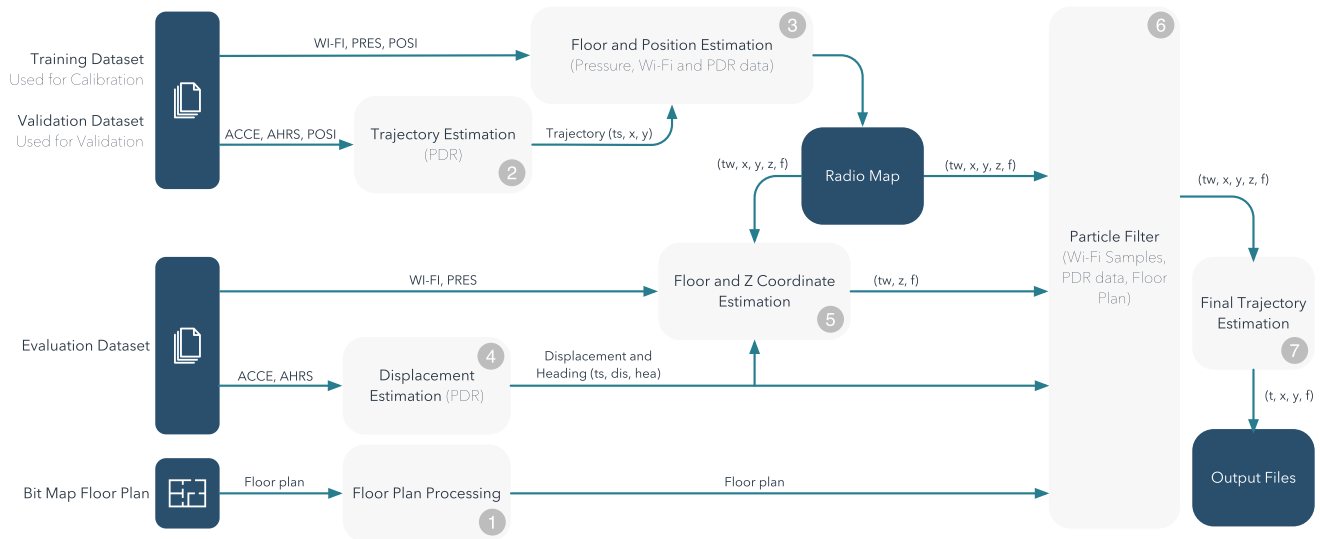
Training Dataset
Used for Calibration

Validation Dataset
Used for Validation

WI-FI, PRES, POSI

3
Floor and Position Estimation
(Pressure, Wi-Fi and PDR data)

ACCE, AHRS, POSI

Trajectory Estimation
(PDR)
2

Trajectory (ts, x, y)

(tw, x, y, z, f)

Radio Map

(tw, x, y, z, f)

6
Particle Filter
(Wi-Fi Samples, PDR data, Floor Plan)

(tw, x, y, z, f)

WI-FI, PRES

Floor and Z Coordinate Estimation
5

(tw, z, f)

Evaluation Dataset

ACCE, AHRS

4
Displacement Estimation (PDR)

Displacement and Heading (ts, dis, hea)

Final Trajectory Estimation
7

(t, x, y, f)

Bit Map Floor Plan

Floor plan

Floor Plan Processing
1

Floor plan

Output Files